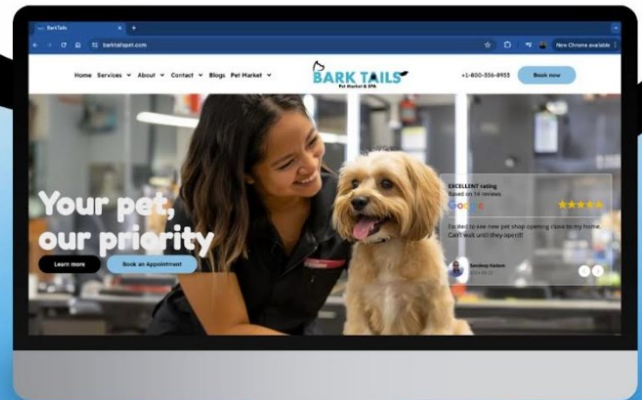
BarkTails

barktailspet.com

New Chrome available

Home Services About Contact Blogs Pet Market

BARK TAILS
Pet Market & SPA

+1-800-556-8955

Book now

Your pet, our priority

Learn more

Book an Appointment

EXCELLENT rating
Based on 14 reviews

Google

So excited to see new pet shop opening close to my home. Can't wait until they opens!!

Sandeep Yadav
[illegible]